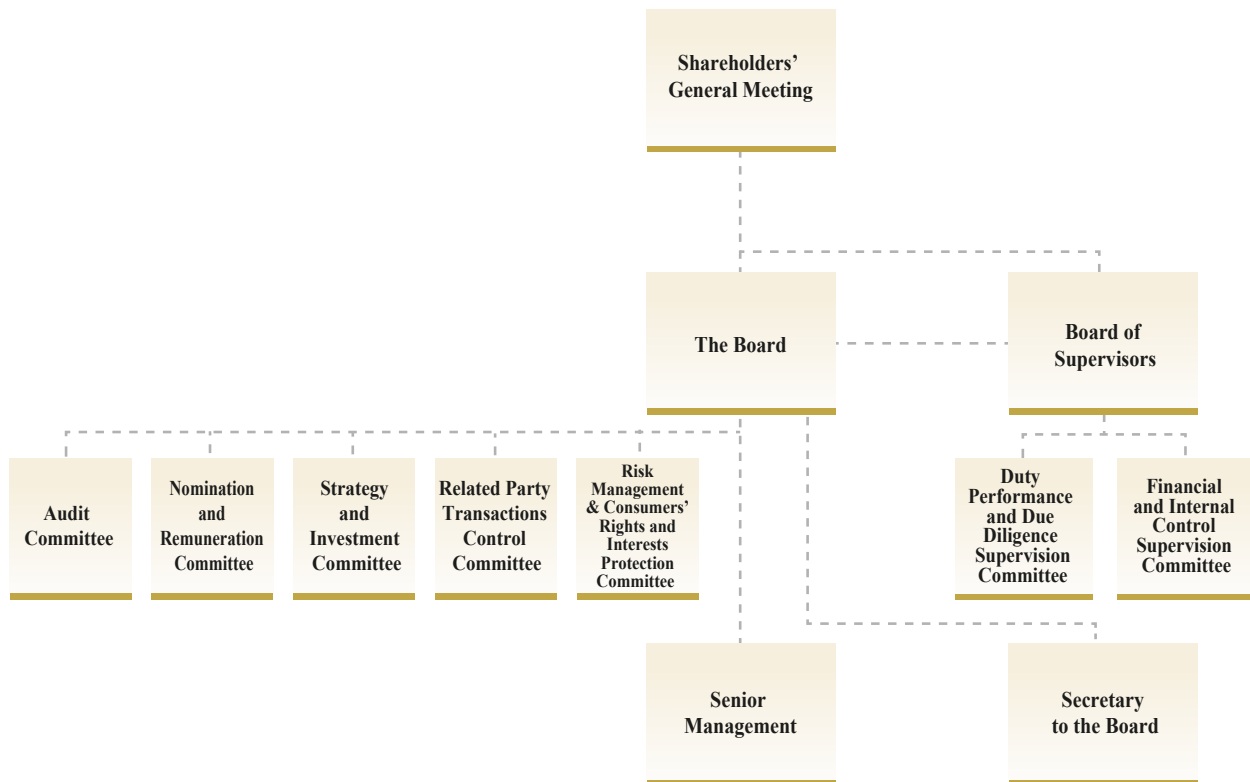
Shareholders' General Meeting

The Board

Board of Supervisors

Audit Committee

Nomination and Remuneration Committee

Strategy and Investment Committee

Related Party Transactions Control Committee

Risk Management & Consumers' Rights and Interests Protection Committee

Duty Performance and Due Diligence Supervision Committee

Financial and Internal Control Supervision Committee

Senior Management

Secretary to the Board